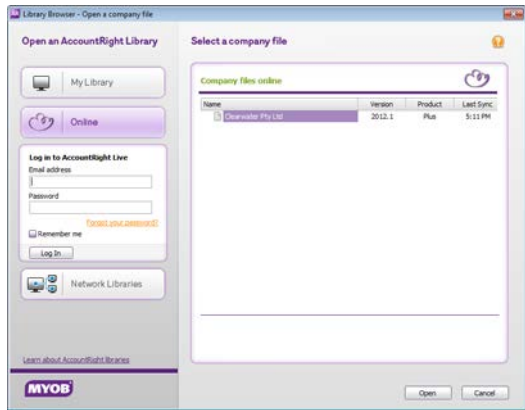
Library Browser - Open a company file

Open an AccountRight Library

My Library

Online

Log in to AccountRight Live
Email address

Password

Forgot your password?

Remember me

Log In

Network Libraries

Learn about AccountRight libraries

MYOB

Select a company file

Company files online

| Name | Version | Product | Last Sync |
|---|---|---|---|
| Clearwater Pty Ltd | 2012.1 | Plus | 5:11 PM |

Open

Cancel